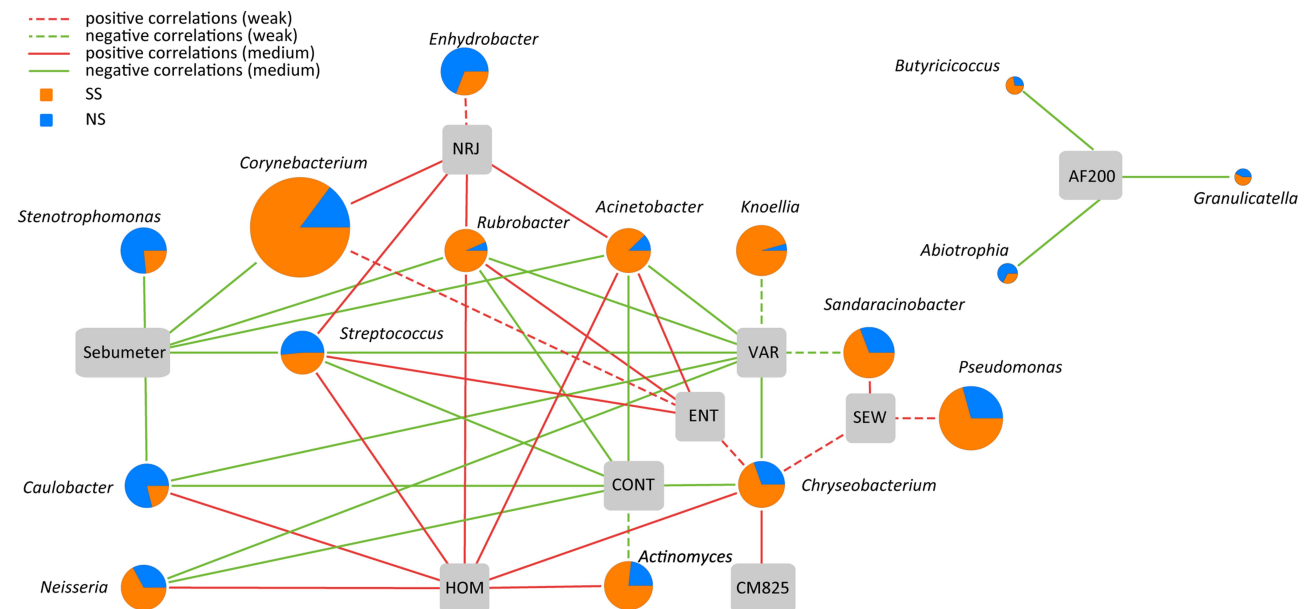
positive correlations (weak)
negative correlations (weak)
positive correlations (medium)
negative correlations (medium)
SS
NS

Enhydrobacter
NRJ
Corynebacterium
Stenotrophomonas
Rubrobacter
Acinetobacter
Knoellia
Butyricicoccus
AF200
Granulicatella
Abiotrophia
Sandaracinobacter
Sebumeter
Streptococcus
VAR
Pseudomonas
ENT
SEW
Caulobacter
CONT
Chryseobacterium
Actinomyces
Neisseria
HOM
CM825